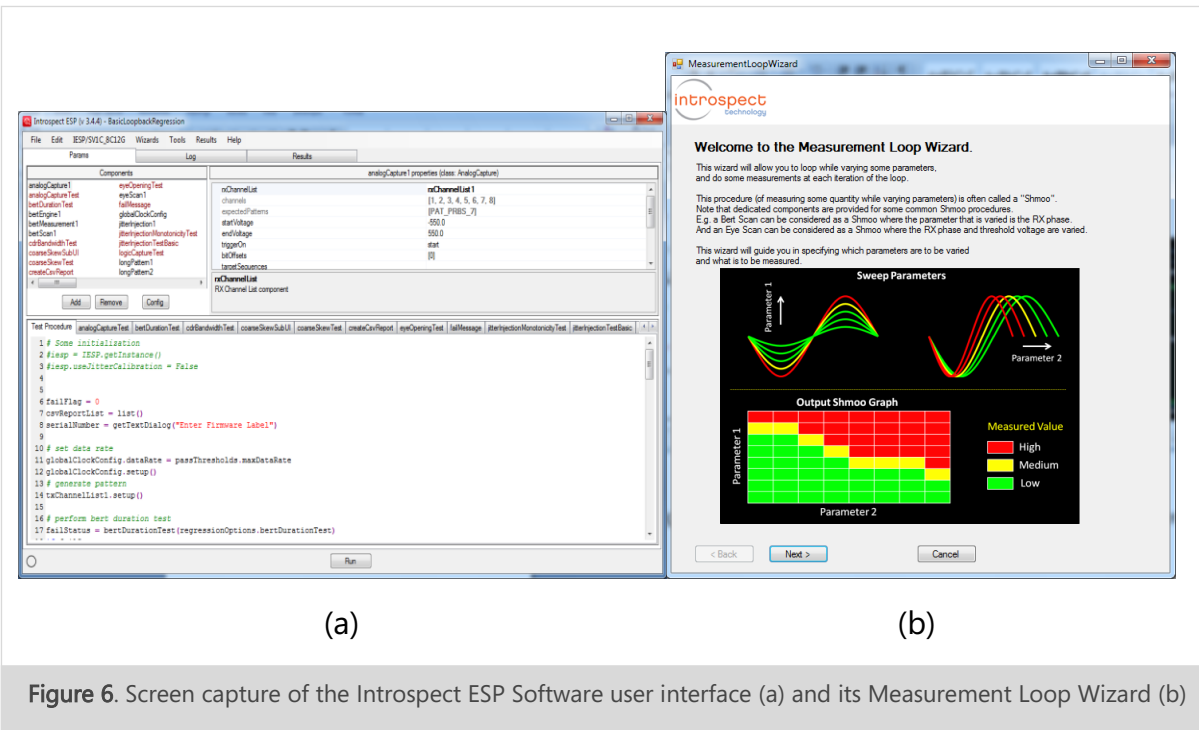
Introspect ESP (v 3.4.4) - BasicLoopbackRegression

File Edit IESP/SV1C_8C12G Wizards Tools Results Help

Params Log Results

Components

analogCapture1 eyeOpeningTest
analogCaptureTest eyeScan1
bertDurationTest failMessage
bertEngine1 globalClockConfig
bertMeasurement1 jitterInjection1
bertScan1 jitterInjectionMonotonicityTest
cdrBandwidthTest jitterInjectionTestBasic
coarseSkewSubUI logicCaptureTest
coarseSkewTest longPattern1
createCsvReport longPattern2

Add Remove Config

analogCapture1 properties (class: AnalogCapture)

| | |
|---|---|
| rxChannelList | rxChannelList1 |
| channels | [1, 2, 3, 4, 5, 6, 7, 8] |
| expectedPatterns | [PAT_PRBS_7] |
| startVoltage | -550.0 |
| endVoltage | 550.0 |
| triggerOn | start |
| bitOffsets | [0] |
| targetSequences | |

rxChannelList
RX Channel List component

Test Procedure analogCaptureTest bertDurationTest cdrBandwidthTest coarseSkewSubUI coarseSkewTest createCsvReport eyeOpeningTest failMessage jitterInjectionMonotonicityTest jitterInjectionTestBasic

1 # Some initialization
2 #iesp = IESP.getInstance()
3 #iesp.useJitterCalibration = False
4
5
6 failFlag = 0
7 csvReportList = list()
8 serialNumber = getTextDialog("Enter Firmware Label")
9
10 # set data rate
11 globalClockConfig.dataRate = passThresholds.maxDataRate
12 globalClockConfig.setup()
13 # generate pattern
14 txChannelList1.setup()
15
16 # perform bert duration test
17 failStatus = bertDurationTest(regressionOptions.bertDurationTest)

Run

MeasurementLoopWizard

introspect technology

Welcome to the Measurement Loop Wizard.

This wizard will allow you to loop while varying some parameters, and do some measurements at each iteration of the loop.

This procedure (of measuring some quantity while varying parameters) is often called a "Shmoo". Note that dedicated components are provided for some common Shmoo procedures. E.g. a Bert Scan can be considered as a Shmoo where the parameter that is varied is the RX phase. And an Eye Scan can be considered as a Shmoo where the RX phase and threshold voltage are varied.

This wizard will guide you in specifying which parameters are to be varied and what is to be measured.

Sweep Parameters

Parameter 1

Parameter 2

Output Shmoo Graph

Parameter 1

Parameter 2

Measured Value
High
Medium
Low

< Back Next > Cancel

(a)

(b)

Figure 6. Screen capture of the Introspect ESP Software user interface (a) and its Measurement Loop Wizard (b)